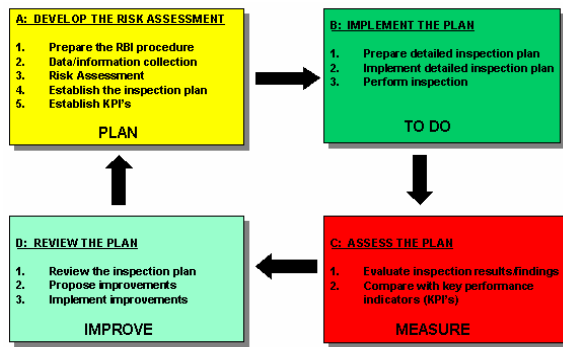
A: DEVELOP THE RISK ASSESSMENT

1. Prepare the RBI procedure
2. Data/information collection
3. Risk Assessment
4. Establish the inspection plan
5. Establish KPI's

PLAN

B: IMPLEMENT THE PLAN

1. Prepare detailed inspection plan
2. Implement detailed inspection plan
3. Perform inspection

TO DO

C: ASSESS THE PLAN

1. Evaluate inspection results/findings
2. Compare with key performance indicators (KPI's)

MEASURE

D: REVIEW THE PLAN

1. Review the inspection plan
2. Propose improvements
3. Implement improvements

IMPROVE